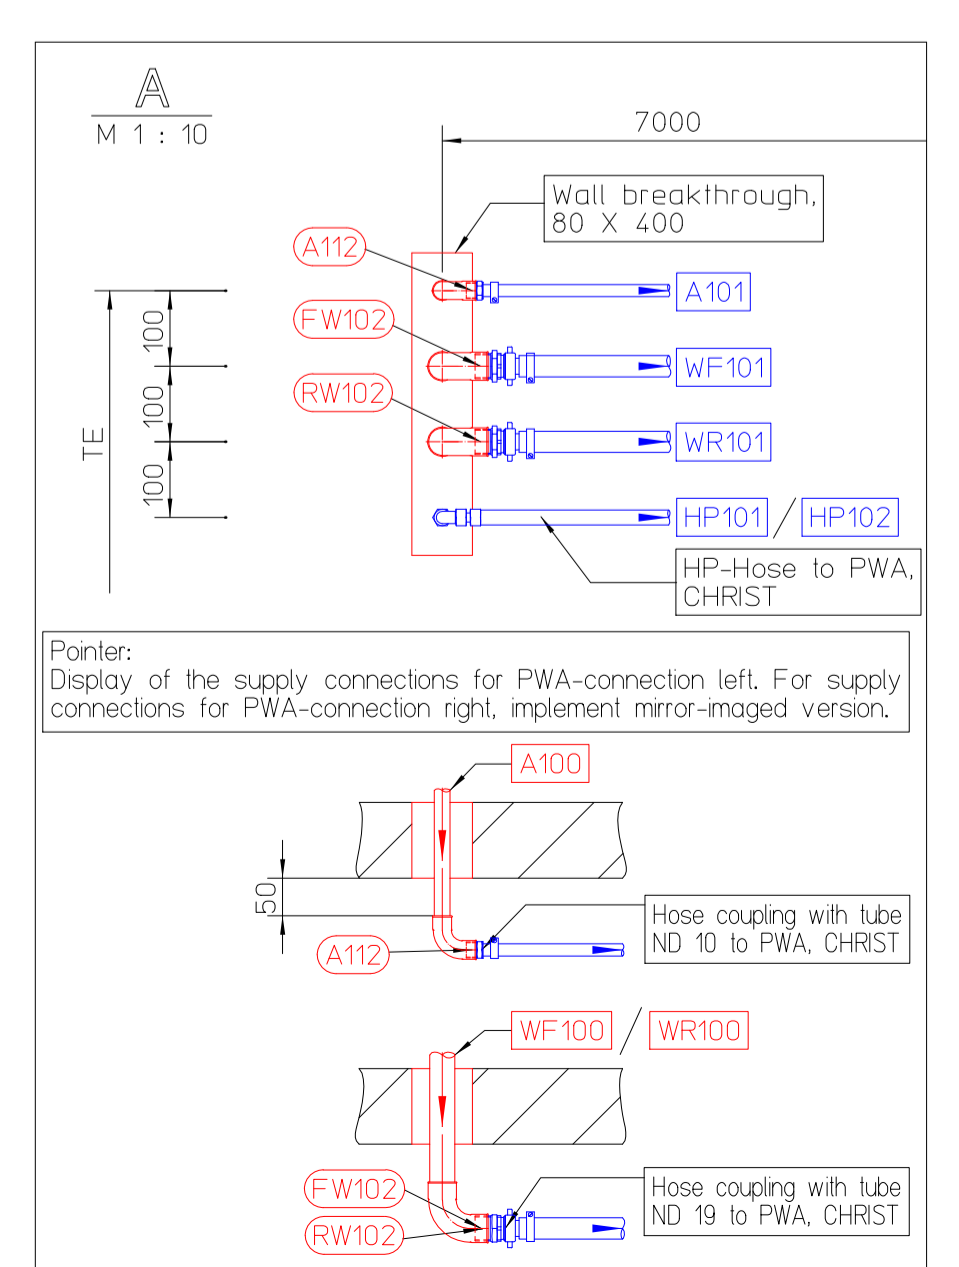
A
M 1 : 10

7000

Wall breakthrough, 80 X 400

A112
FW102
RW102

A101
WF101
WR101
HP101 / HP102

HP-Hose to PWA, CHRIST

TE
100
100
100

Pointer:
Display of the supply connections for PWA-connection left. For supply connections for PWA-connection right, implement mirror-imaged version.

A100
50
A112
Hose coupling with tube ND 10 to PWA, CHRIST

WF100 / WR100
FW102
RW102
Hose coupling with tube ND 19 to PWA, CHRIST